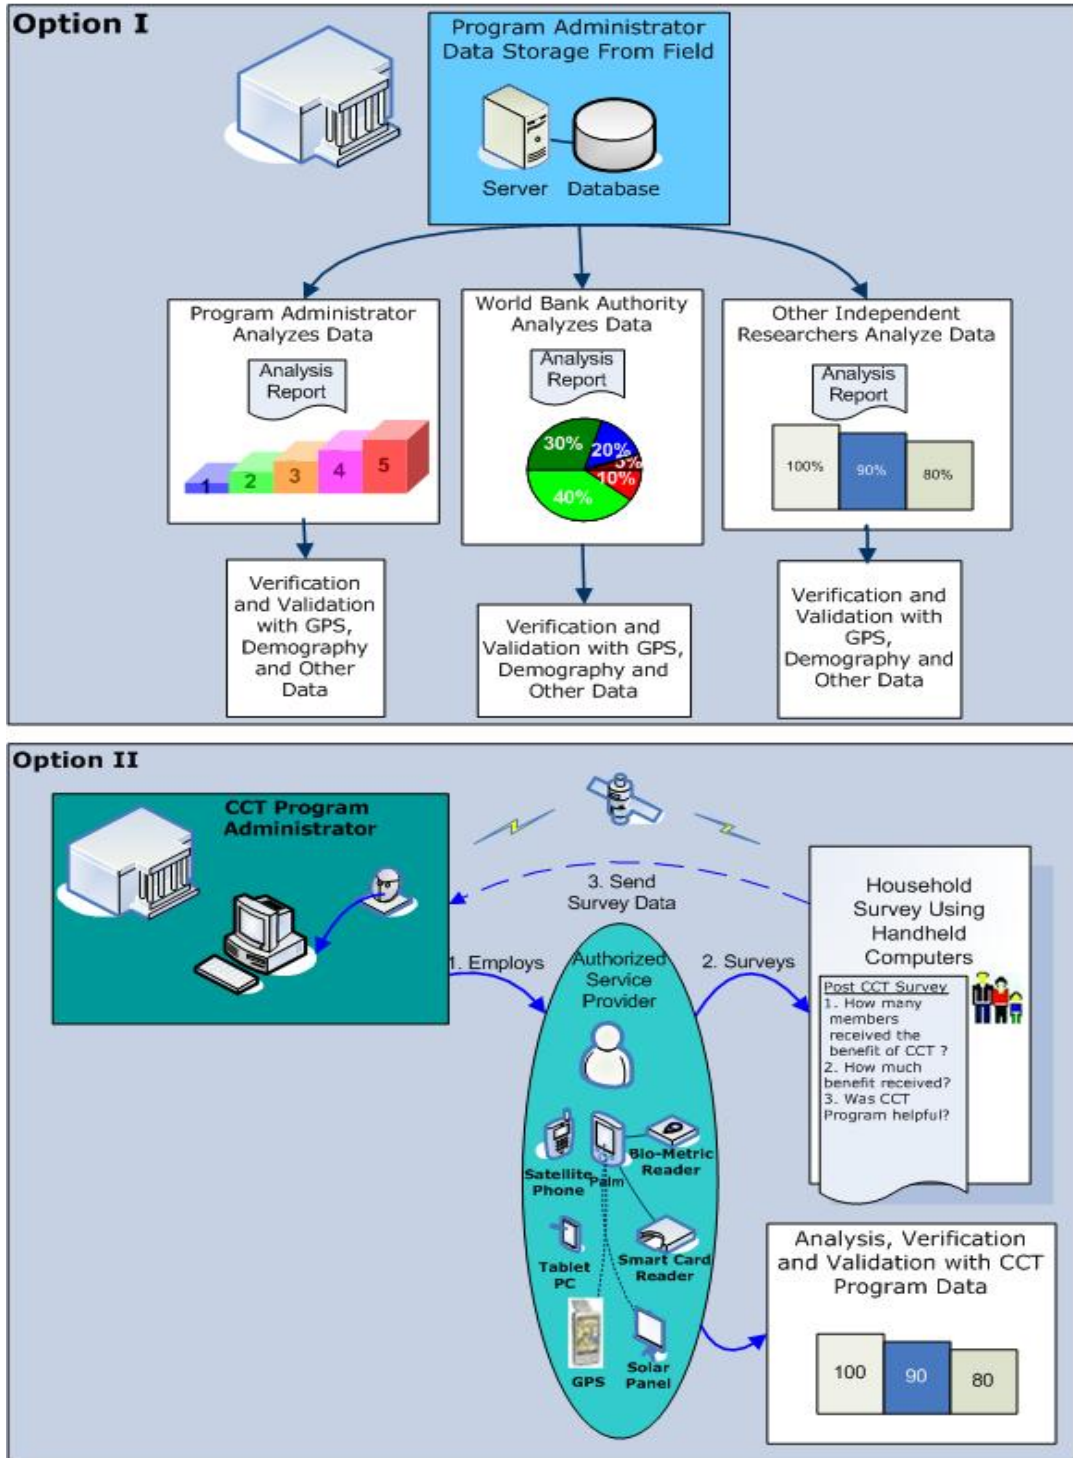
Option I

Program Administrator Data Storage From Field

Server Database

Program Administrator Analyzes Data

Analysis Report

1 2 3 4 5

World Bank Authority Analyzes Data

Analysis Report

30% 20% 5% 10% 40%

Other Independent Researchers Analyze Data

Analysis Report

100% 90% 80%

Verification and Validation with GPS, Demography and Other Data

Verification and Validation with GPS, Demography and Other Data

Verification and Validation with GPS, Demography and Other Data

Option II

CCT Program Administrator

3. Send Survey Data

Household Survey Using Handheld Computers

1. Employs

Authorized Service Provider

2. Surveys

Post CCT Survey
1. How many members received the benefit of CCT ?
2. How much benefit received?
3. Was CCT Program helpful?

Satellite Phone

Palm

Bio-Metric Reader

Tablet PC

Smart Card Reader

GPS

Solar Panel

Analysis, Verification and Validation with CCT Program Data

100 90 80